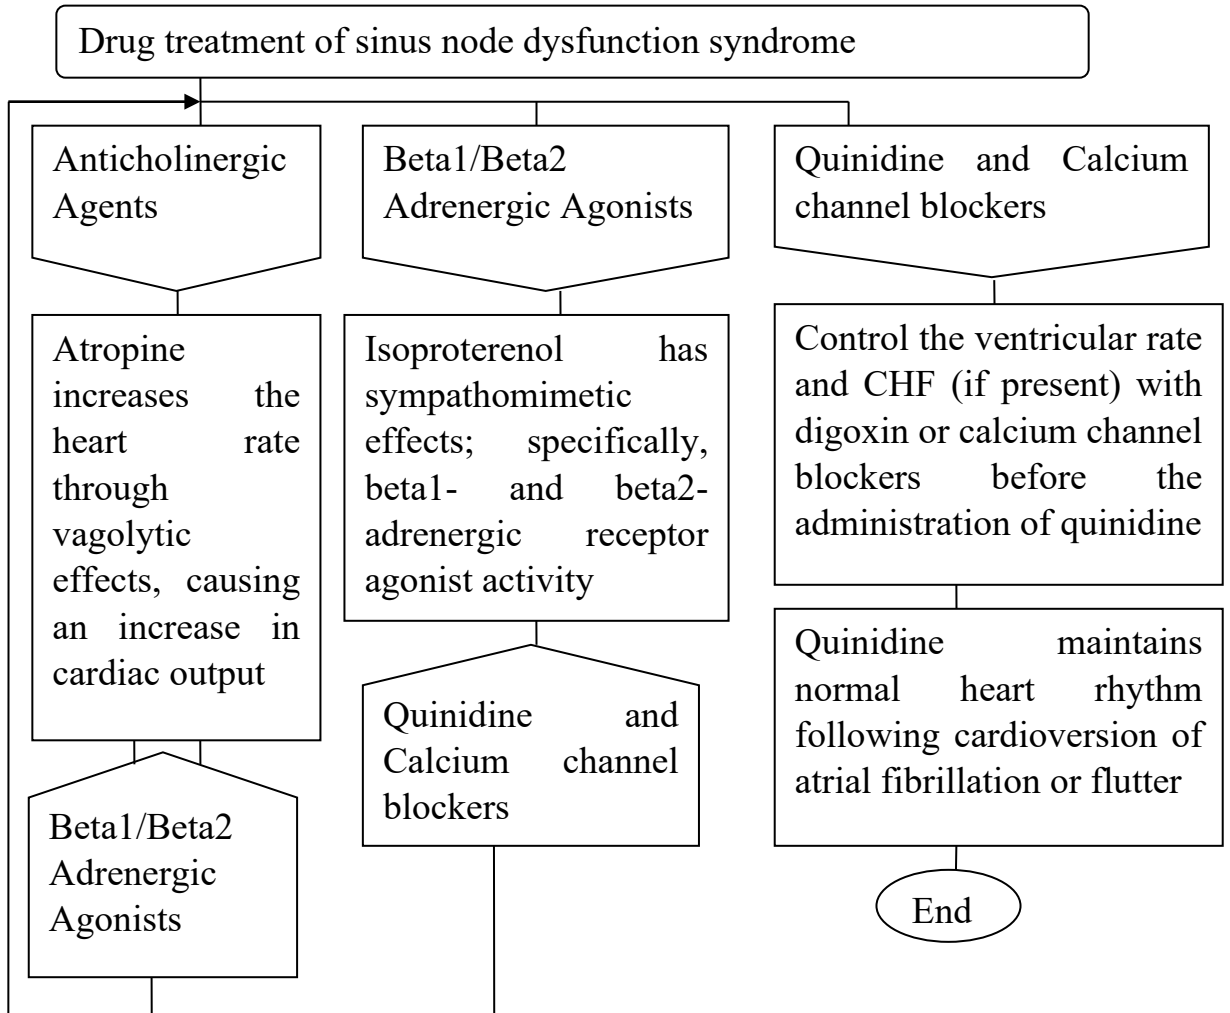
Drug treatment of sinus node dysfunction syndrome

Anticholinergic Agents

Atropine increases the heart rate through vagolytic effects, causing an increase in cardiac output

Beta1/Beta2 Adrenergic Agonists

Beta1/Beta2 Adrenergic Agonists

Isoproterenol has sympathomimetic effects; specifically, beta1- and beta2-adrenergic receptor agonist activity

Quinidine and Calcium channel blockers

Quinidine and Calcium channel blockers

Control the ventricular rate and CHF (if present) with digoxin or calcium channel blockers before the administration of quinidine

Quinidine maintains normal heart rhythm following cardioversion of atrial fibrillation or flutter

End